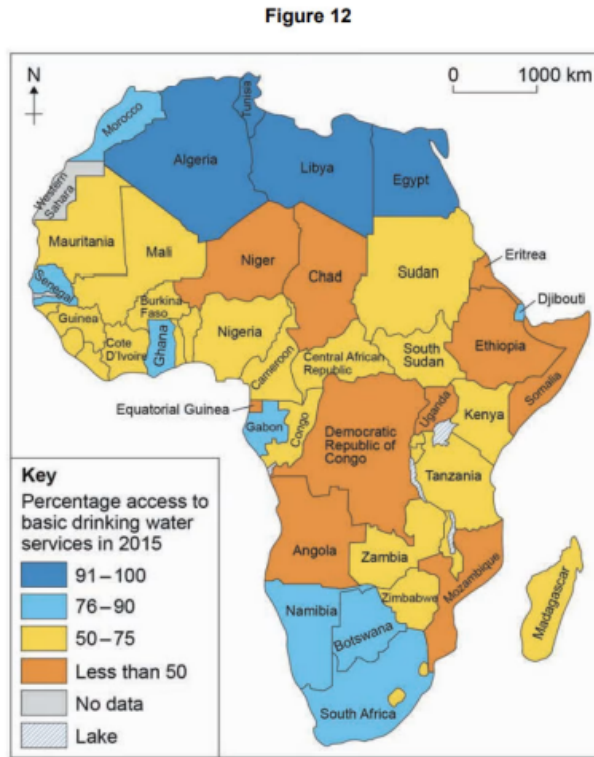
Figure 12

N

0 1000 km

Morocco
Tunisia
Algeria
Libya
Egypt
Western Sahara
Mauritania
Mali
Niger
Chad
Sudan
Eritrea
Senegal
Guinea
Burkina Faso
Djibouti
Cote D'Ivoire
Ghana
Nigeria
Central African Republic
South Sudan
Ethiopia
Cameroon
Somalia
Equatorial Guinea
Gabon
Congo
Democratic Republic of Congo
Uganda
Kenya
Tanzania
Angola
Zambia
Zimbabwe
Mozambique
Madagascar
Namibia
Botswana
South Africa

Key
Percentage access to basic drinking water services in 2015
91 – 100
76 – 90
50 – 75
Less than 50
No data
Lake